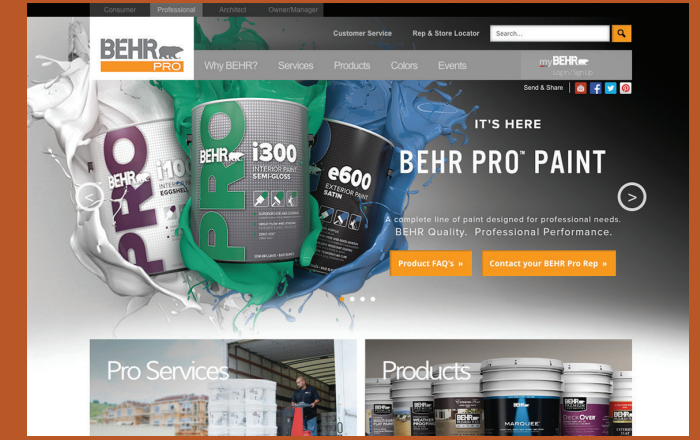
Consumer Professional Architect Owner/Manager

Customer Service Rep & Store Locator Search...

BEHR PRO

Why BEHR? Services Products Colors Events

my BEHR Log In | Sign Up

Send & Share

IT'S HERE

BEHR PRO™ PAINT

A complete line of paint designed for professional needs.
BEHR Quality. Professional Performance.

Product FAQ's »

Contact your BEHR Pro Rep »

BEHR PRO i100 INTERIOR EGGSHELL

BEHR PRO i300 INTERIOR PAINT SEMI-GLOSS

BEHR PRO e600 EXTERIOR PAINT SATIN

Pro Services

Products

MARQUEE

DECKOVER